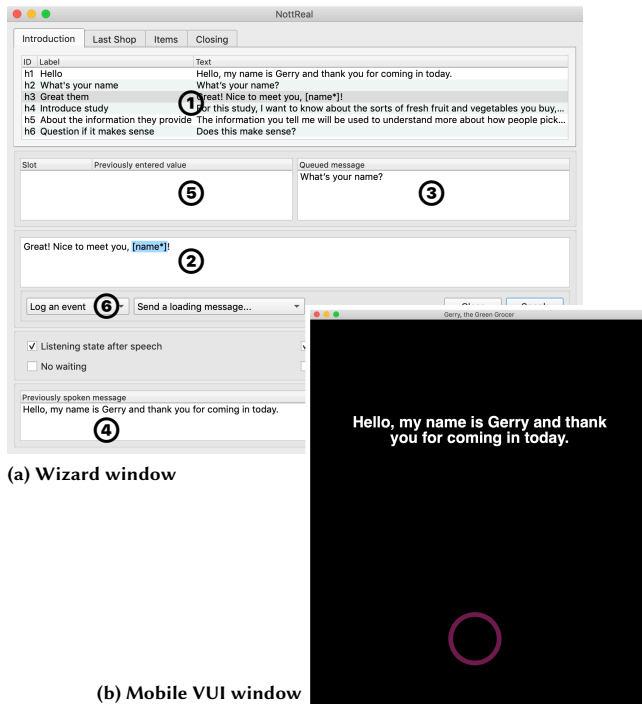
NottReal

Introduction | Last Shop | Items | Closing

| ID | Label | Text |
|---|---|---|
| h1 | Hello | Hello, my name is Gerry and thank you for coming in today. |
| h2 | What's your name | What's your name? |
| h3 | Great them | Great! Nice to meet you, [name*]! |
| h4 | Introduce study | For this study, I want to know about the sorts of fresh fruit and vegetables you buy,... |
| h5 | About the information they provide | The information you tell me will be used to understand more about how people pick... |
| h6 | Question if it makes sense | Does this make sense? |

①

| Slot | Previously entered value |
|---|---|

⑤

Queued message
What's your name?

③

Great! Nice to meet you, [name*]!

②

Log an event ⑥ Send a loading message...

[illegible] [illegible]

✓ Listening state after speech

No waiting

Previously spoken message
Hello, my name is Gerry and thank you for coming in today.

④

(a) Wizard window

Gerry, the Green Grocer

Hello, my name is Gerry and thank you for coming in today.

(b) Mobile VUI window